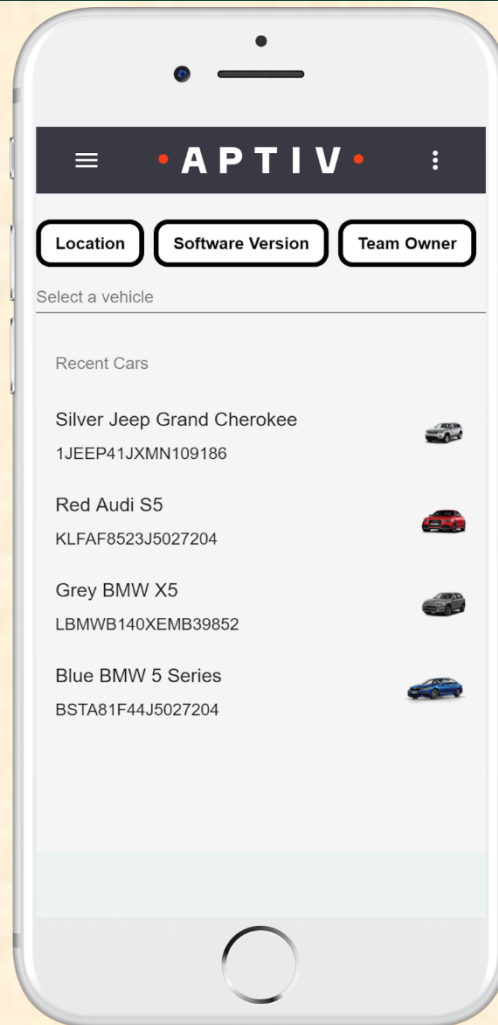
·APTIV·

Location

Software Version

Team Owner

Select a vehicle

Recent Cars

Silver Jeep Grand Cherokee
1JEEP41JXMN109186

Red Audi S5
KLFAF8523J5027204

Grey BMW X5
LBMWB140XEMB39852

Blue BMW 5 Series
BSTA81F44J5027204